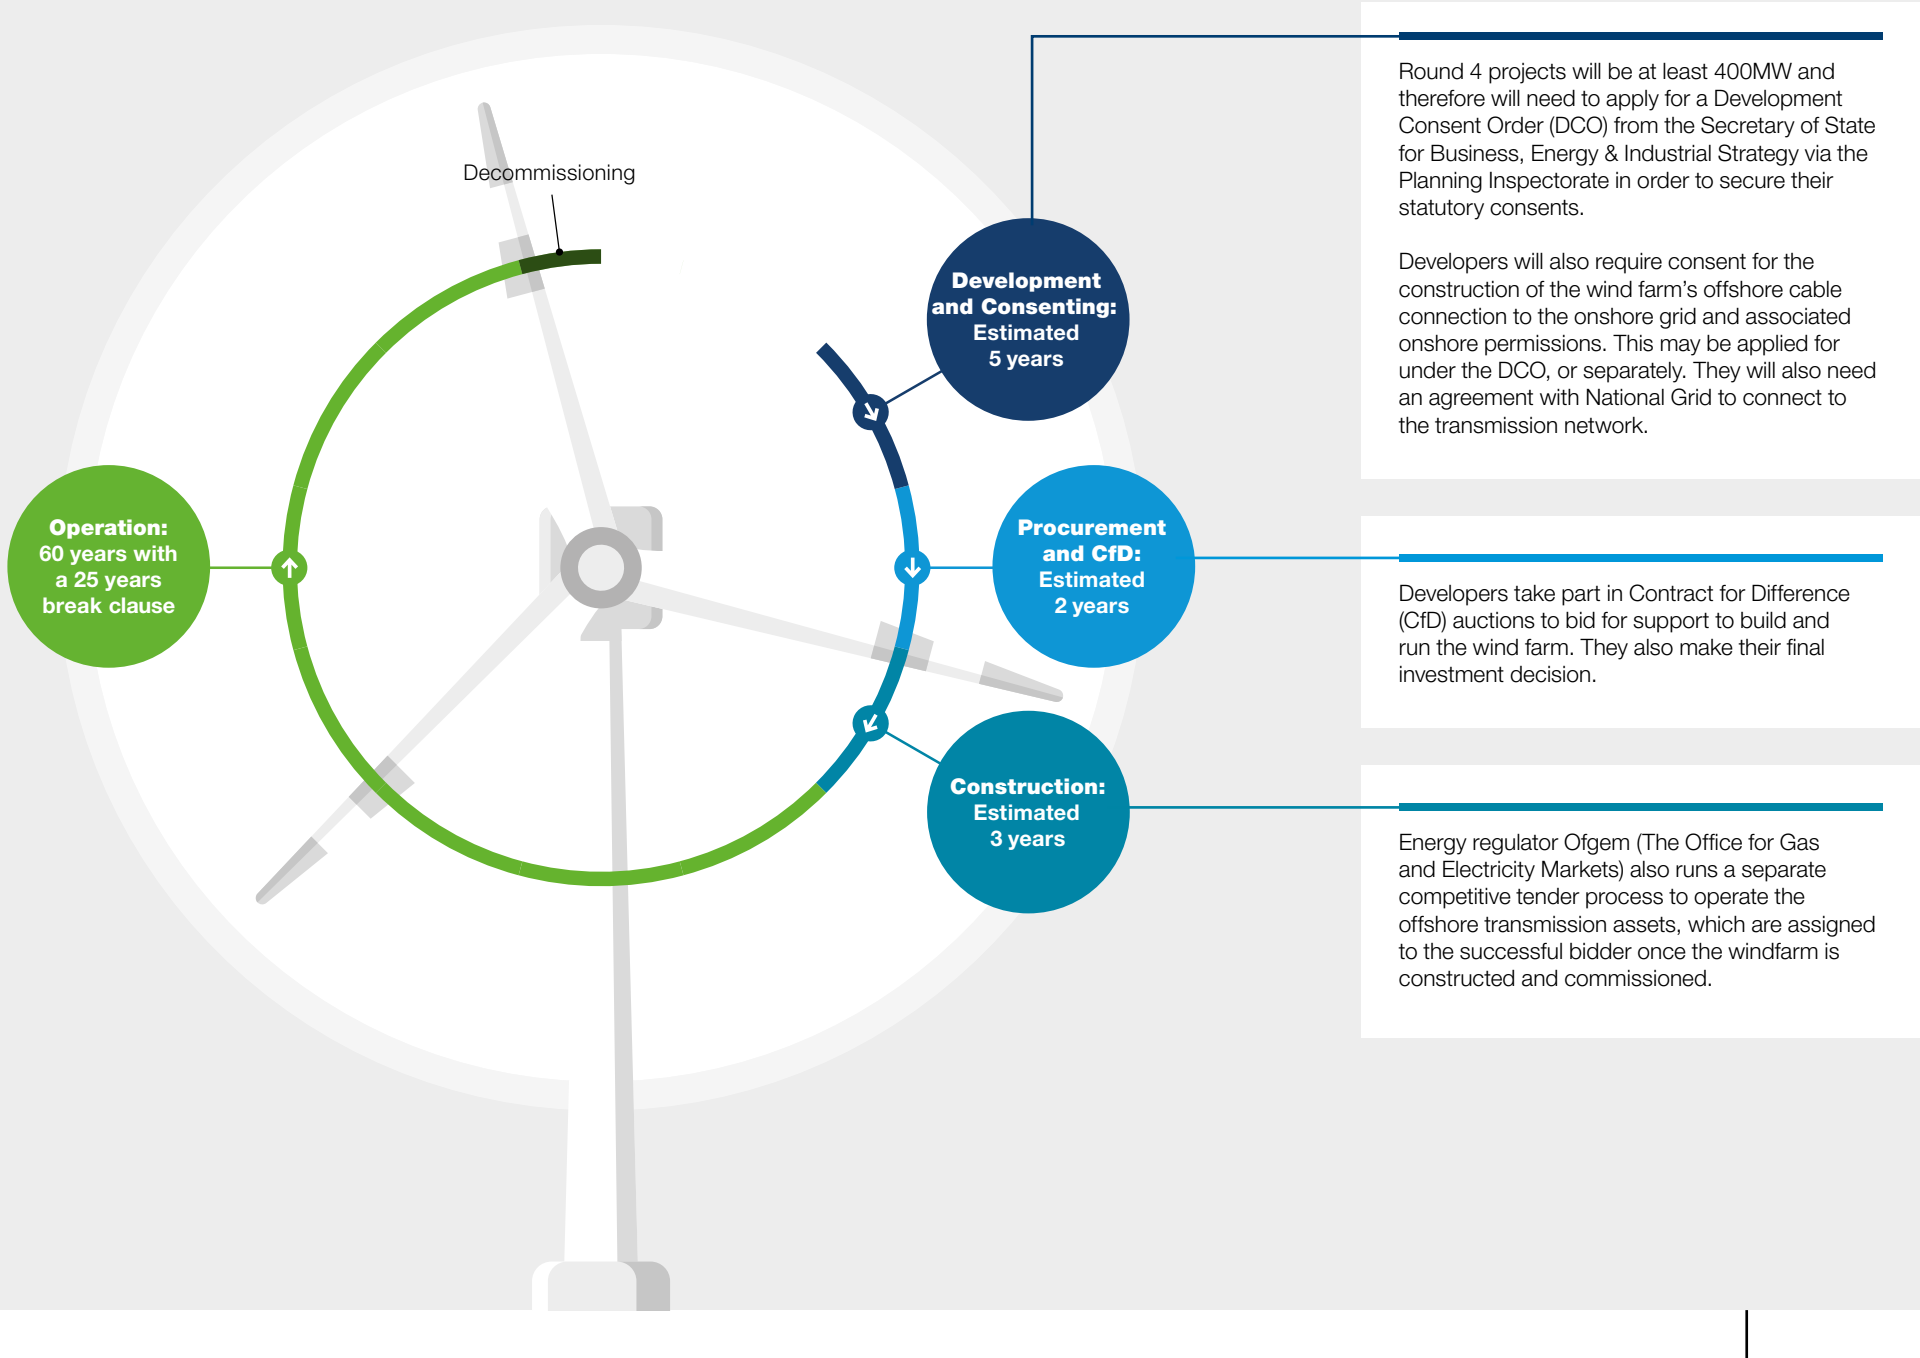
Decommissioning

Development and Consenting: Estimated 5 years

Procurement and CfD: Estimated 2 years

Construction: Estimated 3 years

Operation: 60 years with a 25 years break clause

Round 4 projects will be at least 400MW and therefore will need to apply for a Development Consent Order (DCO) from the Secretary of State for Business, Energy & Industrial Strategy via the Planning Inspectorate in order to secure their statutory consents.

Developers will also require consent for the construction of the wind farm's offshore cable connection to the onshore grid and associated onshore permissions. This may be applied for under the DCO, or separately. They will also need an agreement with National Grid to connect to the transmission network.

Developers take part in Contract for Difference (CfD) auctions to bid for support to build and run the wind farm. They also make their final investment decision.

Energy regulator Ofgem (The Office for Gas and Electricity Markets) also runs a separate competitive tender process to operate the offshore transmission assets, which are assigned to the successful bidder once the windfarm is constructed and commissioned.